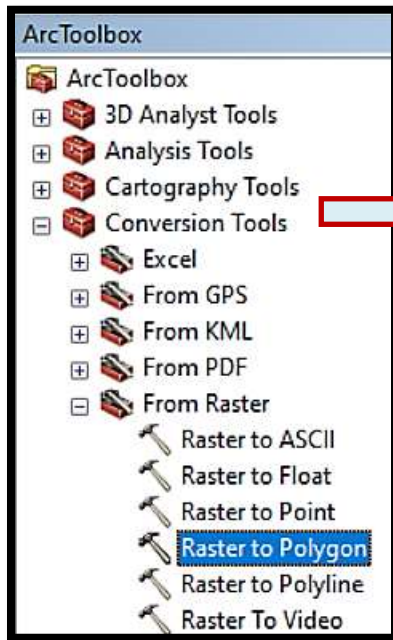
ArcToolbox

ArcToolbox
3D Analyst Tools
Analysis Tools
Cartography Tools
Conversion Tools
Excel
From GPS
From KML
From PDF
From Raster
Raster to ASCII
Raster to Float
Raster to Point
Raster to Polygon
Raster to Polyline
Raster To Video